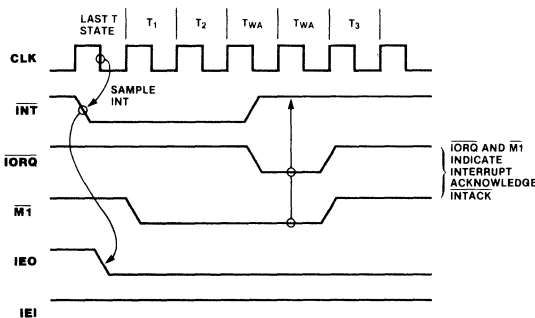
LAST T STATE

$T_1$

$T_2$

$T_{WA}$

$T_{WA}$

$T_3$

CLK

SAMPLE INT

$\overline{INT}$

$\overline{IORQ}$

$\overline{M1}$

IEO

IEI

$\overline{IORQ}$ AND $\overline{M1}$ INDICATE INTERRUPT ACKNOWLEDGE $\overline{INTACK}$